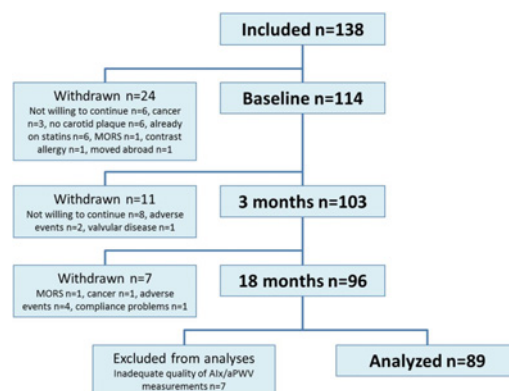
Included n=138

Withdrawn n=24
Not willing to continue n=6, cancer n=3, no carotid plaque n=6, already on statins n=6, MORS n=1, contrast allergy n=1, moved abroad n=1

Baseline n=114

Withdrawn n=11
Not willing to continue n=8, adverse events n=2, valvular disease n=1

3 months n=103

Withdrawn n=7
MORS n=1, cancer n=1, adverse events n=4, compliance problems n=1

18 months n=96

Excluded from analyses
Inadequate quality of AIx/aPWV measurements n=7

Analyzed n=89